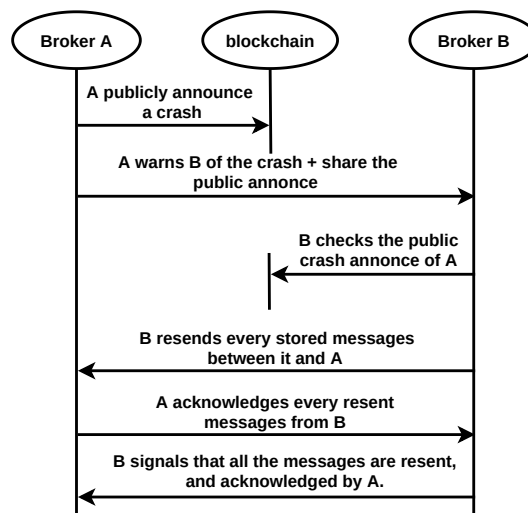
Broker A

blockchain

Broker B

A publicly announce a crash

A warns B of the crash + share the public annonce

B checks the public crash annonce of A

B resends every stored messages between it and A

A acknowledges every resent messages from B

B signals that all the messages are resent, and acknowledged by A.